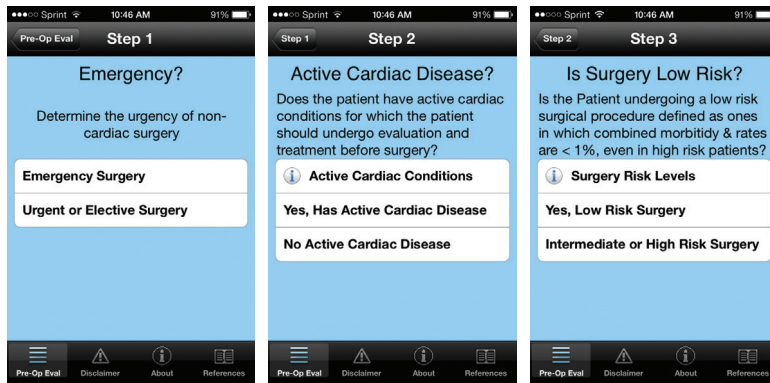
●●●○○ Sprint 10:46 AM 91%

Pre-Op Eval

Step 1

Emergency?

Determine the urgency of non-cardiac surgery

Emergency Surgery

Urgent or Elective Surgery

Pre-Op Eval Disclaimer About References

●●●○○ Sprint 10:46 AM 91%

Step 1

Step 2

Active Cardiac Disease?

Does the patient have active cardiac conditions for which the patient should undergo evaluation and treatment before surgery?

Active Cardiac Conditions

Yes, Has Active Cardiac Disease

No Active Cardiac Disease

Pre-Op Eval Disclaimer About References

●●●○○ Sprint 10:46 AM 91%

Step 2

Step 3

Is Surgery Low Risk?

Is the Patient undergoing a low risk surgical procedure defined as ones in which combined morbitidy & rates are < 1%, even in high risk patients?

Surgery Risk Levels

Yes, Low Risk Surgery

Intermediate or High Risk Surgery

Pre-Op Eval Disclaimer About References